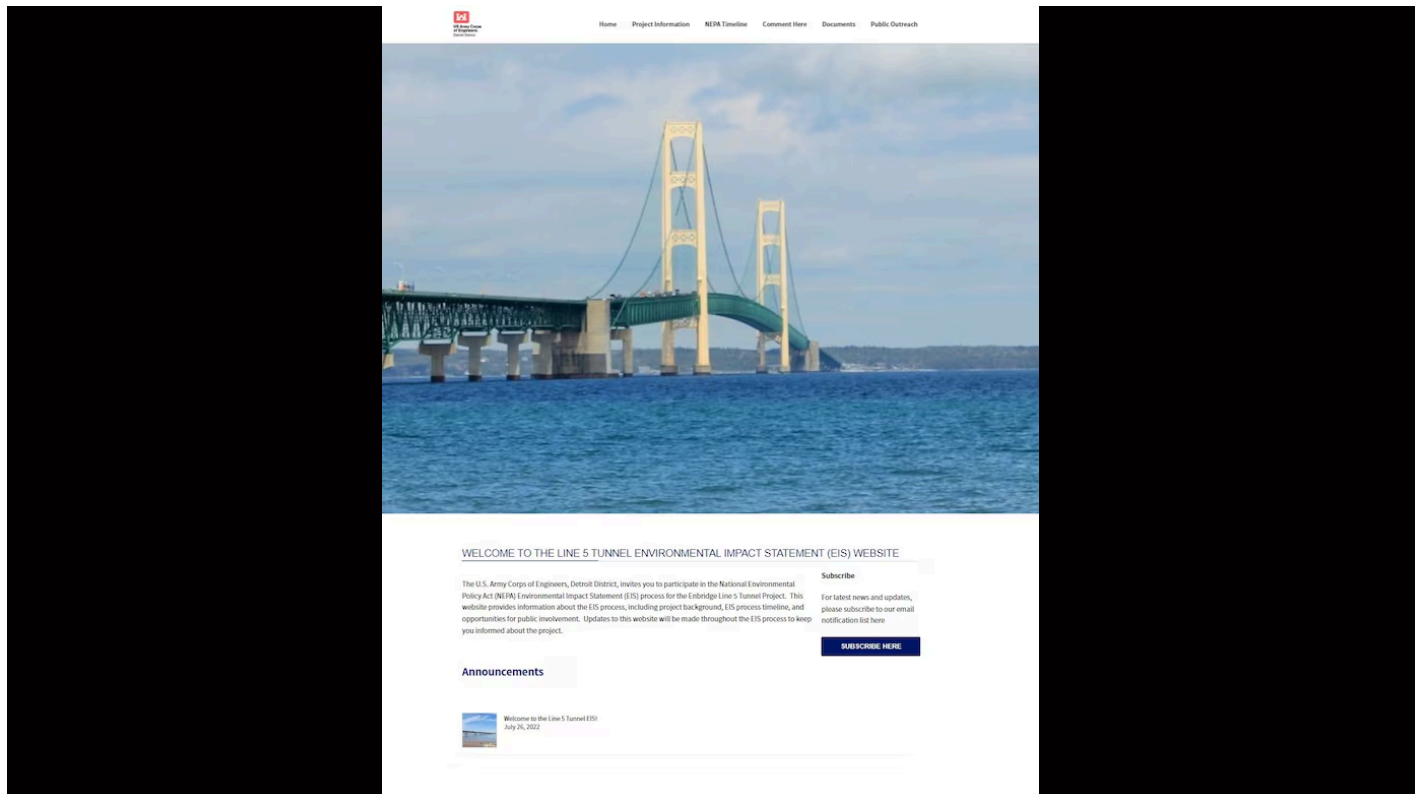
US Army Corps of Engineers Detroit District

Home Project Information NEPA Timeline Comment Here Documents Public Outreach

WELCOME TO THE LINE 5 TUNNEL ENVIRONMENTAL IMPACT STATEMENT (EIS) WEBSITE

The U.S. Army Corps of Engineers, Detroit District, invites you to participate in the National Environmental Policy Act (NEPA) Environmental Impact Statement (EIS) process for the Enbridge Line 5 Tunnel Project. This website provides information about the EIS process, including project background, EIS process timeline, and opportunities for public involvement. Updates to this website will be made throughout the EIS process to keep you informed about the project.

Subscribe

For latest news and updates, please subscribe to our email notification list here

SUBSCRIBE HERE

Announcements

Welcome to the Line 5 Tunnel EIS!
July 26, 2022